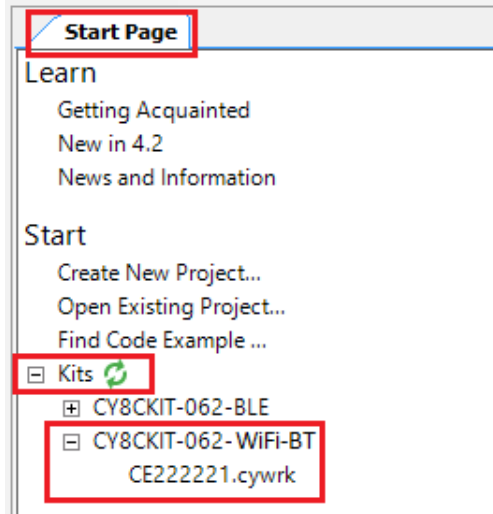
Start Page

Learn

Getting Acquainted

New in 4.2

News and Information

Start

Create New Project...

Open Existing Project...

Find Code Example ...

⊟ Kits

⊞ CY8CKIT-062-BLE

⊟ CY8CKIT-062-WiFi-BT

CE222221.cywrk